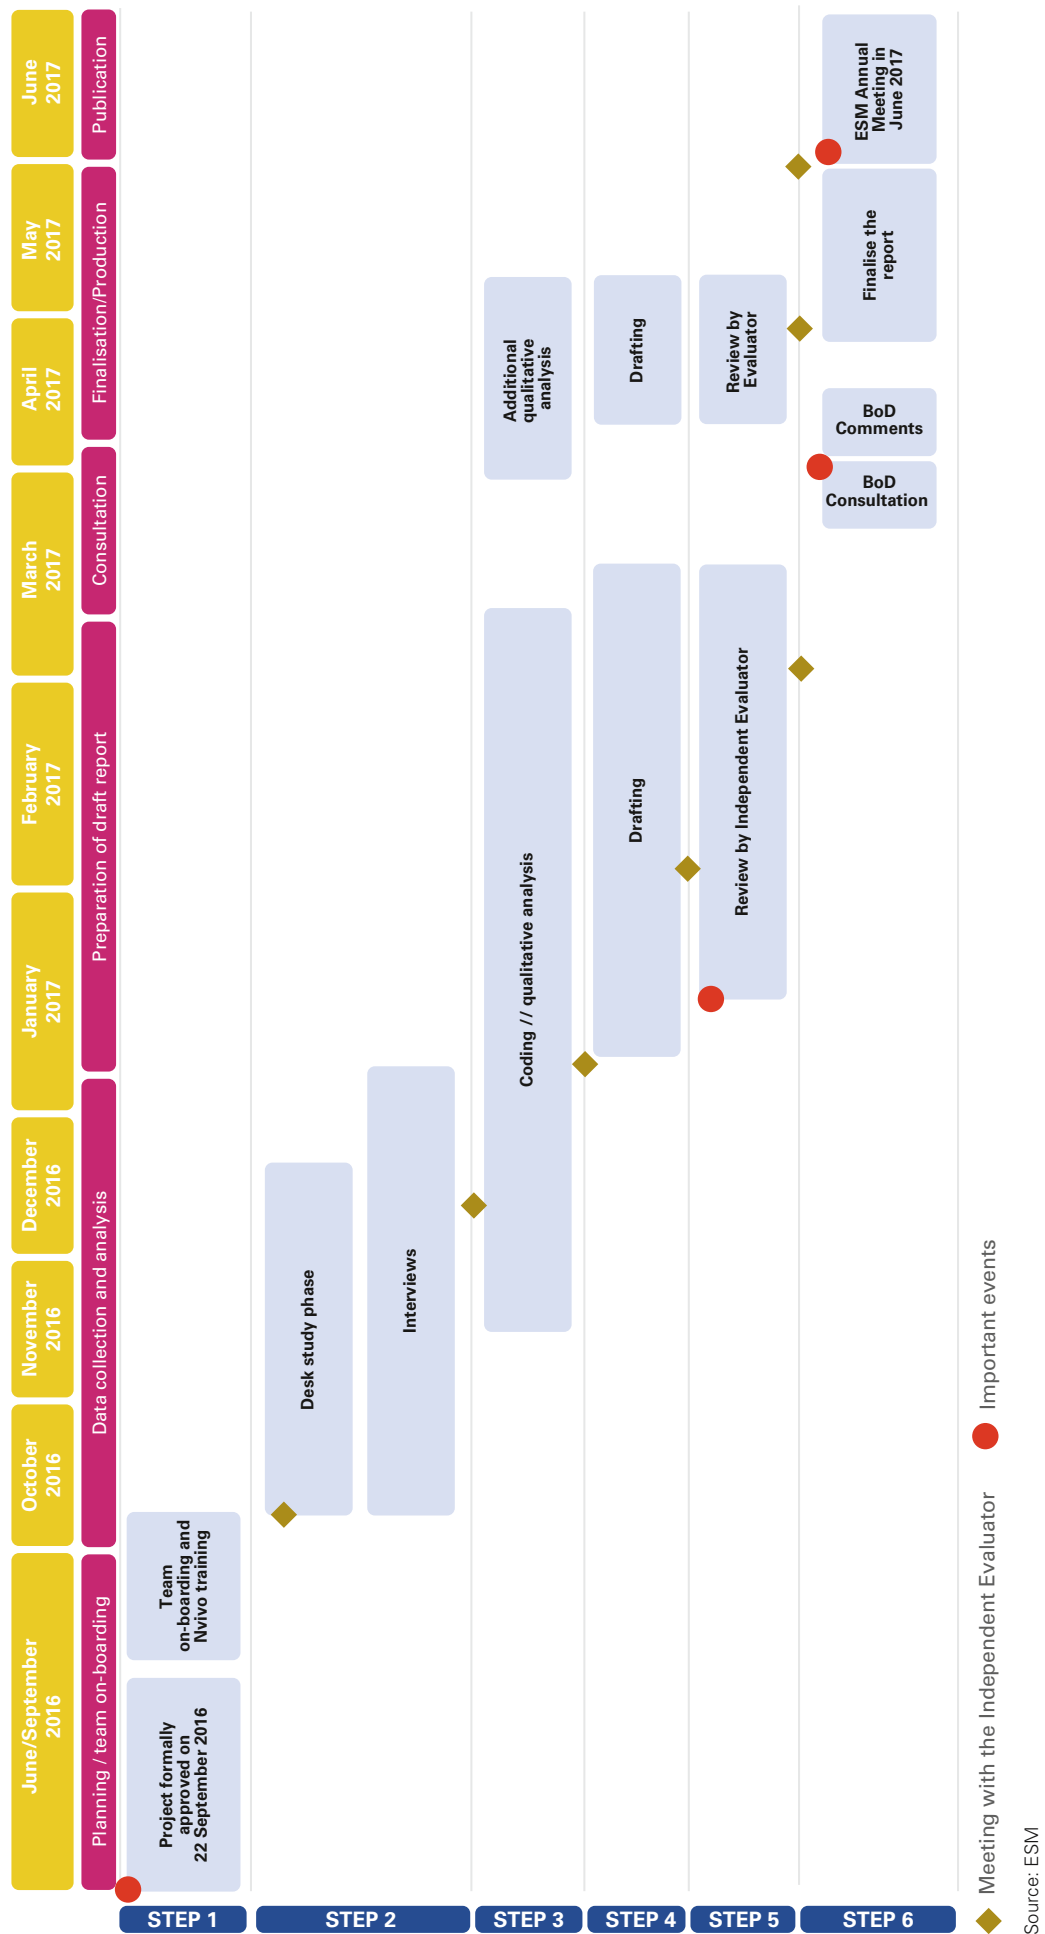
June/September 2016
October 2016
November 2016
December 2016
January 2017
February 2017
March 2017
April 2017
May 2017
June 2017

Planning / team on-boarding
Data collection and analysis
Preparation of draft report
Consultation
Finalisation/Production
Publication

Project formally approved on 22 September 2016
Team on-boarding and Nvivo training
Desk study phase
Interviews
Coding // qualitative analysis
Additional qualitative analysis
Drafting
Drafting
Review by Independent Evaluator
Review by Evaluator
BoD Consultation
BoD Comments
Finalise the report
ESM Annual Meeting in June 2017

STEP 1
STEP 2
STEP 3
STEP 4
STEP 5
STEP 6

Meeting with the Independent Evaluator
Important events

Source: ESM